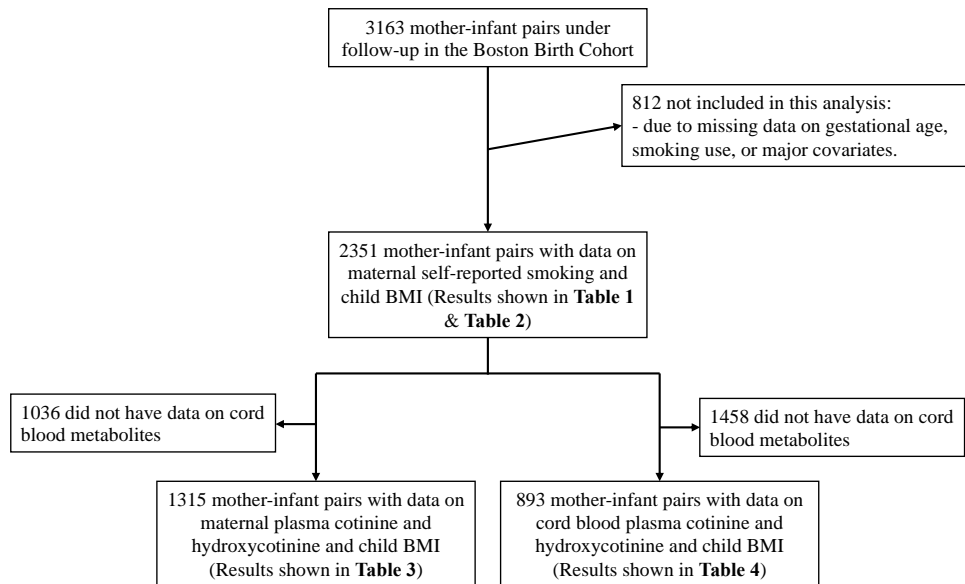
3163 mother-infant pairs under follow-up in the Boston Birth Cohort

812 not included in this analysis:
- due to missing data on gestational age, smoking use, or major covariates.

2351 mother-infant pairs with data on maternal self-reported smoking and child BMI (Results shown in **Table 1** & **Table 2**)

1036 did not have data on cord blood metabolites

1458 did not have data on cord blood metabolites

1315 mother-infant pairs with data on maternal plasma cotinine and hydroxycotinine and child BMI (Results shown in **Table 3**)

893 mother-infant pairs with data on cord blood plasma cotinine and hydroxycotinine and child BMI (Results shown in **Table 4**)